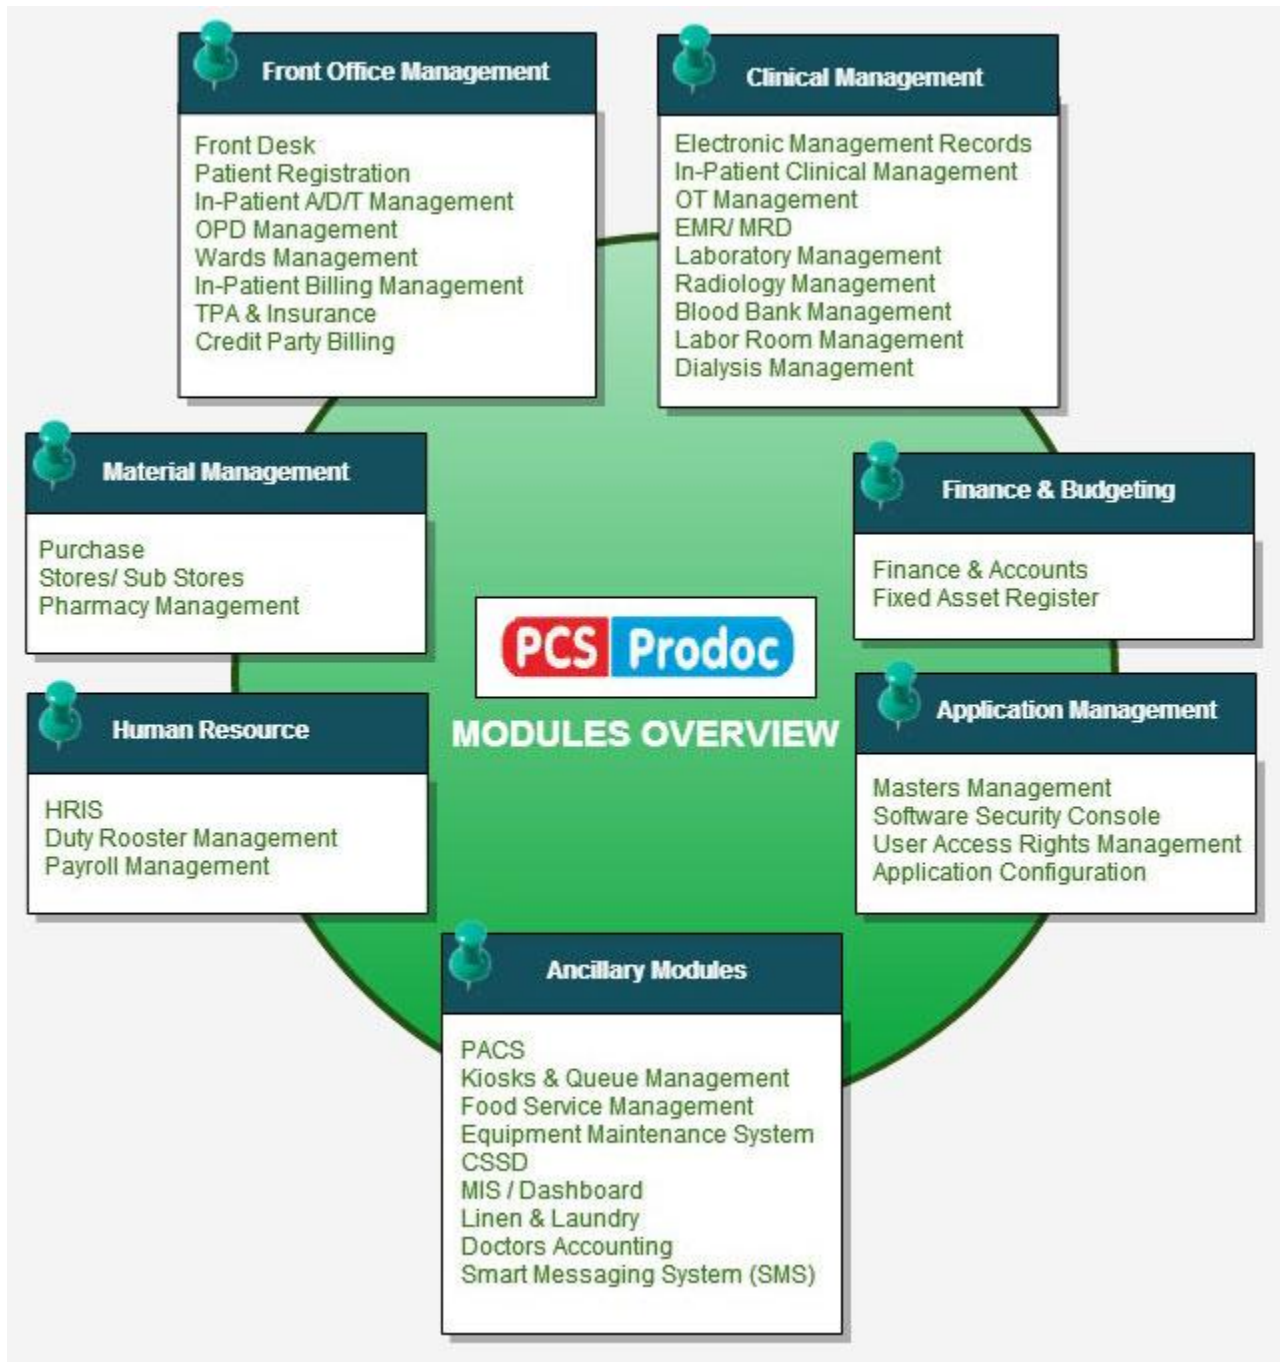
Front Office Management

Front Desk
Patient Registration
In-Patient A/D/T Management
OPD Management
Wards Management
In-Patient Billing Management
TPA & Insurance
Credit Party Billing

Clinical Management

Electronic Management Records
In-Patient Clinical Management
OT Management
EMR/ MRD
Laboratory Management
Radiology Management
Blood Bank Management
Labor Room Management
Dialysis Management

Material Management

Purchase
Stores/ Sub Stores
Pharmacy Management

Finance & Budgeting

Finance & Accounts
Fixed Asset Register

PCS Prodoc

MODULES OVERVIEW

Human Resource

HRIS
Duty Rooster Management
Payroll Management

Application Management

Masters Management
Software Security Console
User Access Rights Management
Application Configuration

Ancillary Modules

PACS
Kiosks & Queue Management
Food Service Management
Equipment Maintenance System
CSSD
MIS / Dashboard
Linen & Laundry
Doctors Accounting
Smart Messaging System (SMS)